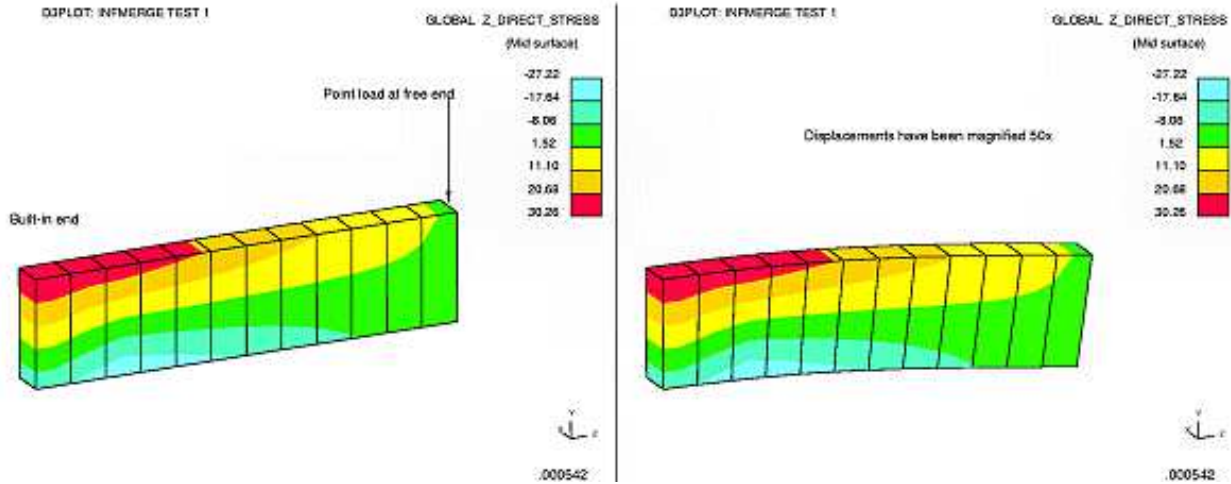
D3PLOT: INFMERGE TEST 1

GLOBAL_Z_DIRECT_STRESS
(Mid surface)

-27.22
-17.64
-8.06
1.52
11.10
20.68
30.26

Point load at free end

Built-in end

.000542

D3PLOT: INFMERGE TEST 1

GLOBAL_Z_DIRECT_STRESS
(Mid surface)

-27.22
-17.64
-8.06
1.52
11.10
20.68
30.26

Displacements have been magnified 50x

.000542